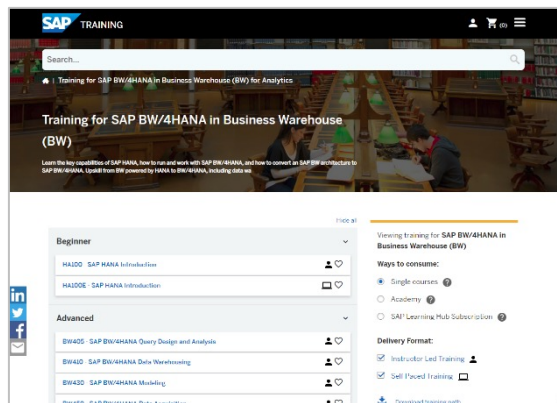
SAP TRAINING

(0)

Search...

Training for SAP BW/4HANA in Business Warehouse (BW) for Analytics

Training for SAP BW/4HANA in Business Warehouse (BW)

Learn the key capabilities of SAP HANA, how to run and work with SAP BW/4HANA, and how to convert an SAP BW architecture to SAP BW/4HANA. Upskill from BW powered by HANA to BW/4HANA, including data wa

Hide all

Beginner

HA100 - SAP HANA Introduction

HA100E - SAP HANA Introduction

Advanced

BW405 - SAP BW/4HANA Query Design and Analysis

BW410 - SAP BW/4HANA Data Warehousing

BW430 - SAP BW/4HANA Modeling

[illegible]

Viewing training for SAP BW/4HANA in Business Warehouse (BW)

Ways to consume:

Single courses

Academy

SAP Learning Hub Subscription

Delivery Format:

Instructor Led Training

Self Paced Training

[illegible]